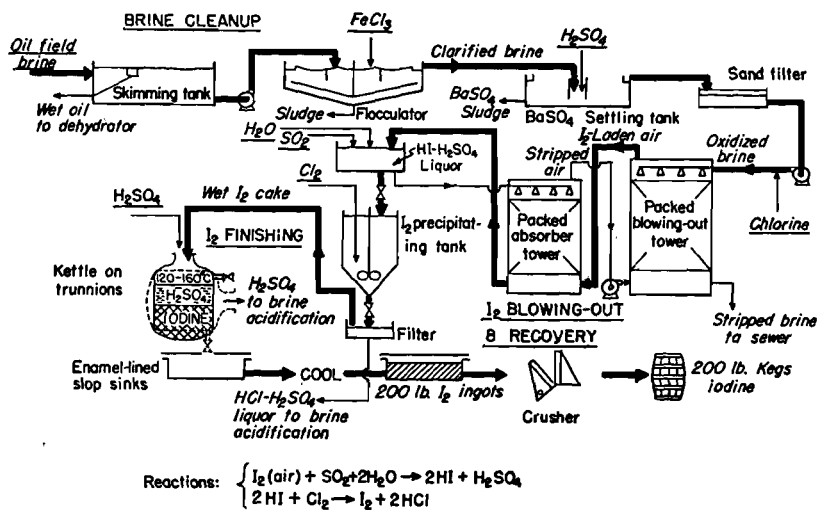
BRINE CLEANUP

$FeCl_3$

Oil field brine

Skimming tank

Wet oil to dehydrator

Sludge

Flocculator

Clarified brine

$H_2SO_4$

$BaSO_4$ Sludge

$BaSO_4$ Settling tank

Sand filter

$H_2O$

$SO_2$

HI-$H_2SO_4$ Liquor

$I_2$-Laden air

Stripped air

Oxidized brine

$Cl_2$

$H_2SO_4$

Wet $I_2$ cake

$I_2$ FINISHING

$I_2$ precipitating tank

Packed absorber tower

Packed blowing-out tower

Chlorine

Kettle on trunnions

120-160°C

$H_2SO_4$

IODINE

$H_2SO_4$ to brine acidification

Filter

$I_2$ BLOWING-OUT & RECOVERY

Stripped brine to sewer

Enamel-lined slop sinks

COOL

HCl-$H_2SO_4$ liquor to brine acidification

200 lb. $I_2$ ingots

Crusher

200 lb. Kegs iodine

Reactions: $\begin{cases} I_2(\text{air}) + SO_2 + 2H_2O \rightarrow 2HI + H_2SO_4 \\ 2HI + Cl_2 \rightarrow I_2 + 2HCl \end{cases}$